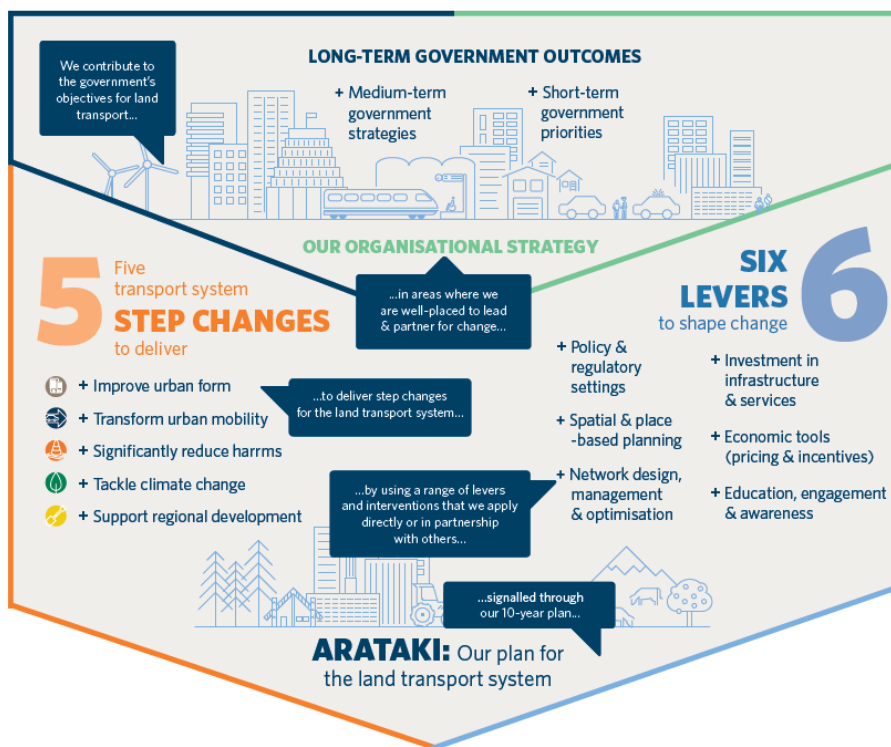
We contribute to the government's objectives for land transport...

LONG-TERM GOVERNMENT OUTCOMES

+ Medium-term government strategies

+ Short-term government priorities

OUR ORGANISATIONAL STRATEGY

...in areas where we are well-placed to lead & partner for change...

5 Five transport system STEP CHANGES to deliver

+ Improve urban form
+ Transform urban mobility
+ Significantly reduce harrms
+ Tackle climate change
+ Support regional development

...to deliver step changes for the land transport system...

SIX LEVERS 6 to shape change

+ Policy & regulatory settings
+ Spatial & place -based planning
+ Network design, management & optimisation
+ Investment in infrastructure & services
+ Economic tools (pricing & incentives)
+ Education, engagement & awareness

...by using a range of levers and interventions that we apply directly or in partnership with others...

...signalled through our 10-year plan...

ARATAKI: Our plan for the land transport system